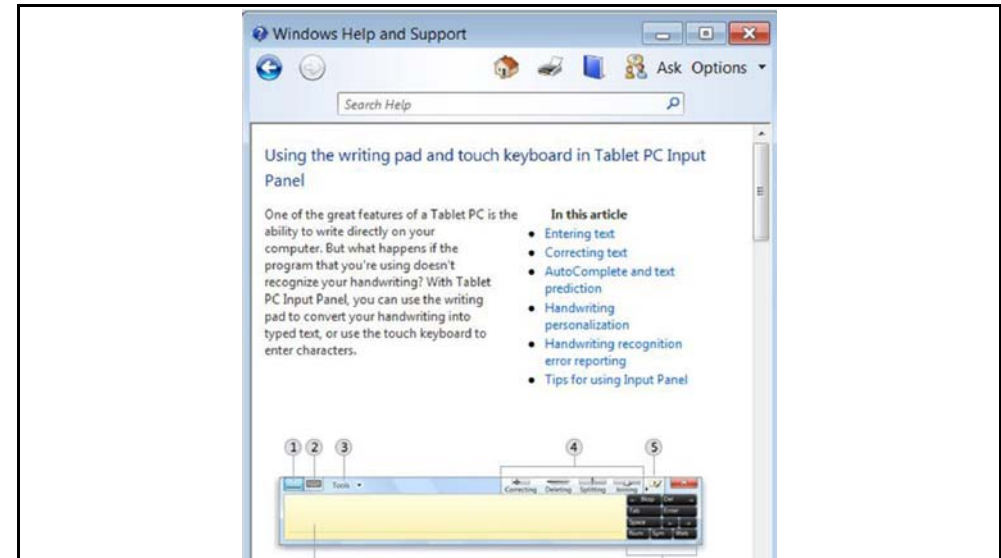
Windows Help and Support

Ask Options

Search Help

Using the writing pad and touch keyboard in Tablet PC Input Panel

One of the great features of a Tablet PC is the ability to write directly on your computer. But what happens if the program that you're using doesn't recognize your handwriting? With Tablet PC Input Panel, you can use the writing pad to convert your handwriting into typed text, or use the touch keyboard to enter characters.

In this article
- Entering text
- Correcting text
- AutoComplete and text prediction
- Handwriting personalization
- Handwriting recognition error reporting
- Tips for using Input Panel

1 2 3 4 5

Tools

Correcting Deleting Splitting Joining

Bksp Del
Tab Enter
Space
Num Sym Web